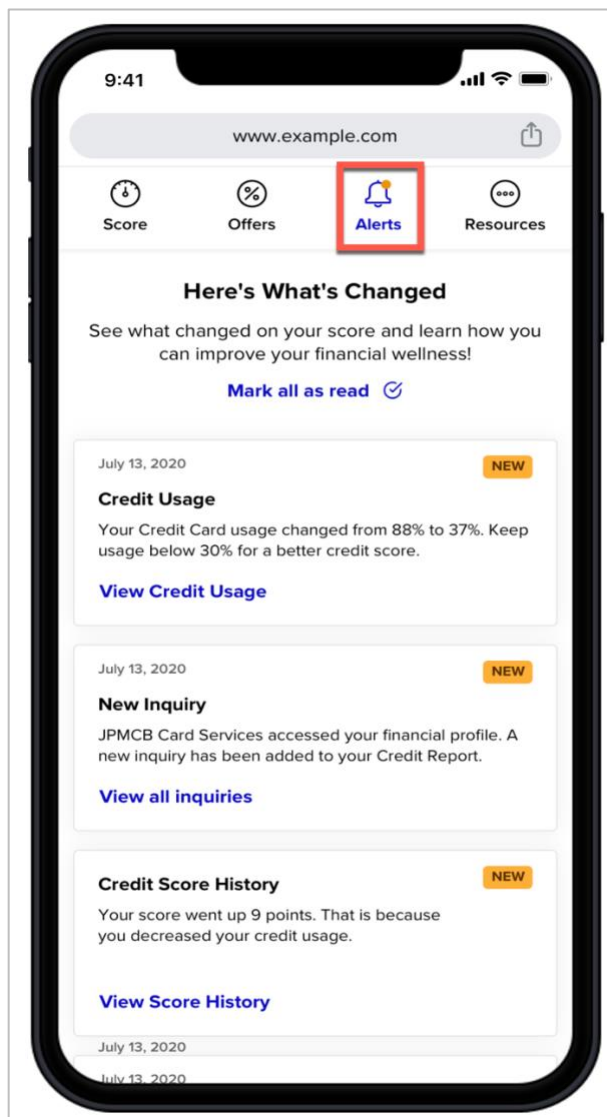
9:41

www.example.com

Score

Offers

Alerts

Resources

Here's What's Changed

See what changed on your score and learn how you can improve your financial wellness!

Mark all as read

July 13, 2020

NEW

Credit Usage

Your Credit Card usage changed from 88% to 37%. Keep usage below 30% for a better credit score.

View Credit Usage

July 13, 2020

NEW

New Inquiry

JPMCB Card Services accessed your financial profile. A new inquiry has been added to your Credit Report.

View all inquiries

NEW

Credit Score History

Your score went up 9 points. That is because you decreased your credit usage.

View Score History

July 13, 2020

July 13, 2020